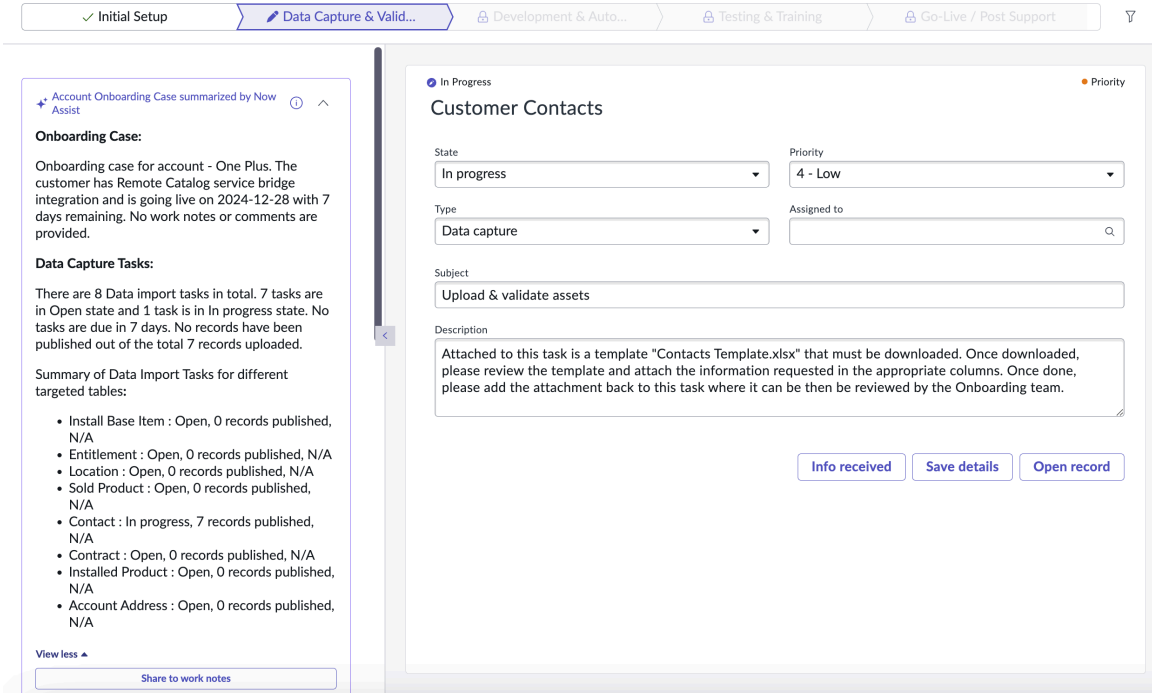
✓ Initial Setup | Data Capture & Valid... | Development & Auto... | Testing & Training | Go-Live / Post Support

Account Onboarding Case summarized by Now Assist

**Onboarding Case:**

Onboarding case for account - One Plus. The customer has Remote Catalog service bridge integration and is going live on 2024-12-28 with 7 days remaining. No work notes or comments are provided.

**Data Capture Tasks:**

There are 8 Data import tasks in total. 7 tasks are in Open state and 1 task is in In progress state. No tasks are due in 7 days. No records have been published out of the total 7 records uploaded.

Summary of Data Import Tasks for different targeted tables:

- Install Base Item : Open, 0 records published, N/A
- Entitlement : Open, 0 records published, N/A
- Location : Open, 0 records published, N/A
- Sold Product : Open, 0 records published, N/A
- Contact : In progress, 7 records published, N/A
- Contract : Open, 0 records published, N/A
- Installed Product : Open, 0 records published, N/A
- Account Address : Open, 0 records published, N/A

View less ▲

Share to work notes

In Progress

Priority

Customer Contacts

State
In progress

Priority
4 - Low

Type
Data capture

Assigned to

Subject
Upload & validate assets

Description
Attached to this task is a template "Contacts Template.xlsx" that must be downloaded. Once downloaded, please review the template and attach the information requested in the appropriate columns. Once done, please add the attachment back to this task where it can be then be reviewed by the Onboarding team.

Info received | Save details | Open record